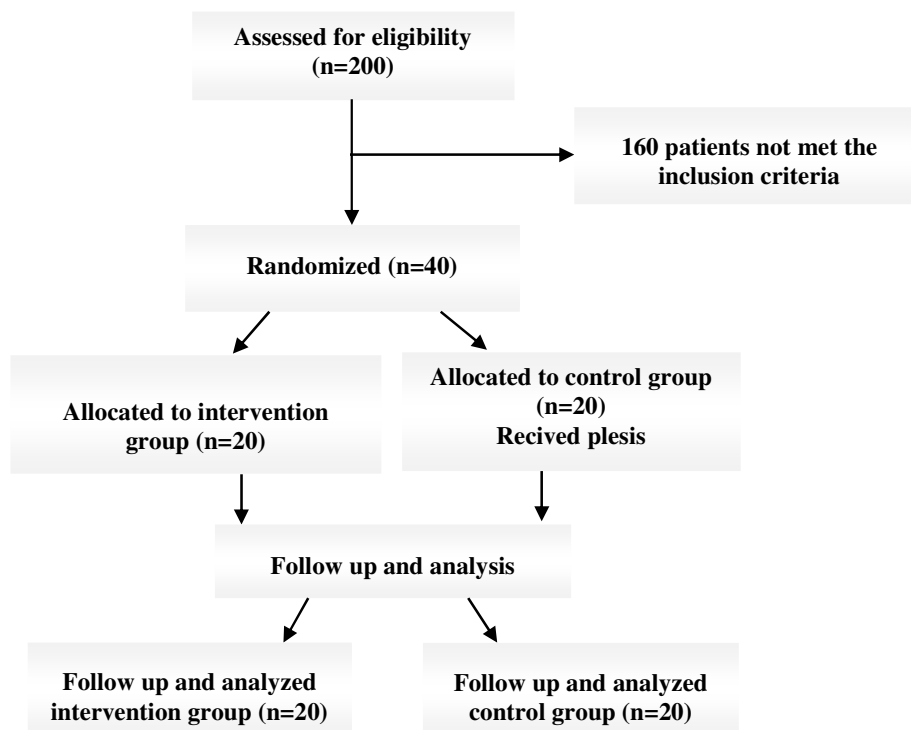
Assessed for eligibility (n=200)

160 patients not met the inclusion criteria

Randomized (n=40)

Allocated to intervention group (n=20)

Allocated to control group (n=20) Recived plesis

Follow up and analysis

Follow up and analyzed intervention group (n=20)

Follow up and analyzed control group (n=20)